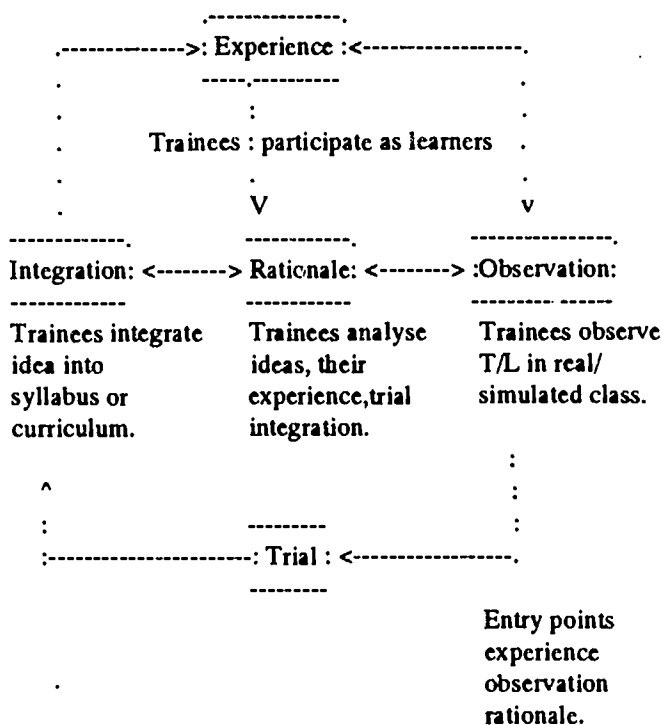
Experience

Trainees : participate as learners

Integration: <--------> Rationale: <--------> :Observation:

Trainees integrate idea into syllabus or curriculum.

Trainees analyse ideas, their experience,trial integration.

Trainees observe T/L in real/ simulated class.

Trial

Entry points experience observation rationale.